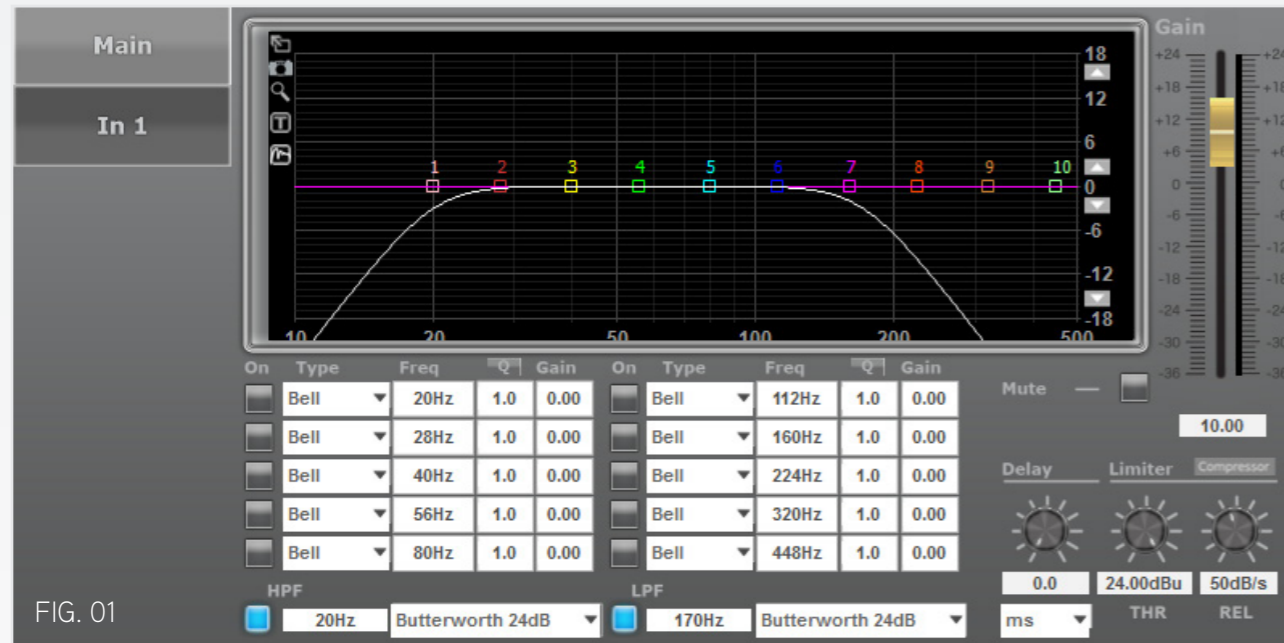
Main

In 1

18
12
6
0
-6
-12
-18

1 2 3 4 5 6 7 8 9 10

10 20 50 100 200 500

Gain
+24
+18
+12
+6
0
-6
-12
-18
-24
-30
-36

| On | Type | Freq | Q | Gain | On | Type | Freq | Q | Gain |
|---|---|---|---|---|---|---|---|---|---|
| | Bell | 20Hz | 1.0 | 0.00 | | Bell | 112Hz | 1.0 | 0.00 |
| | Bell | 28Hz | 1.0 | 0.00 | | Bell | 160Hz | 1.0 | 0.00 |
| | Bell | 40Hz | 1.0 | 0.00 | | Bell | 224Hz | 1.0 | 0.00 |
| | Bell | 56Hz | 1.0 | 0.00 | | Bell | 320Hz | 1.0 | 0.00 |
| | Bell | 80Hz | 1.0 | 0.00 | | Bell | 448Hz | 1.0 | 0.00 |

HPF
20Hz Butterworth 24dB

LPF
170Hz Butterworth 24dB

Mute

10.00

Delay
Limiter Compressor

0.0
24.00dBu
50dB/s

ms
THR
REL

FIG. 01